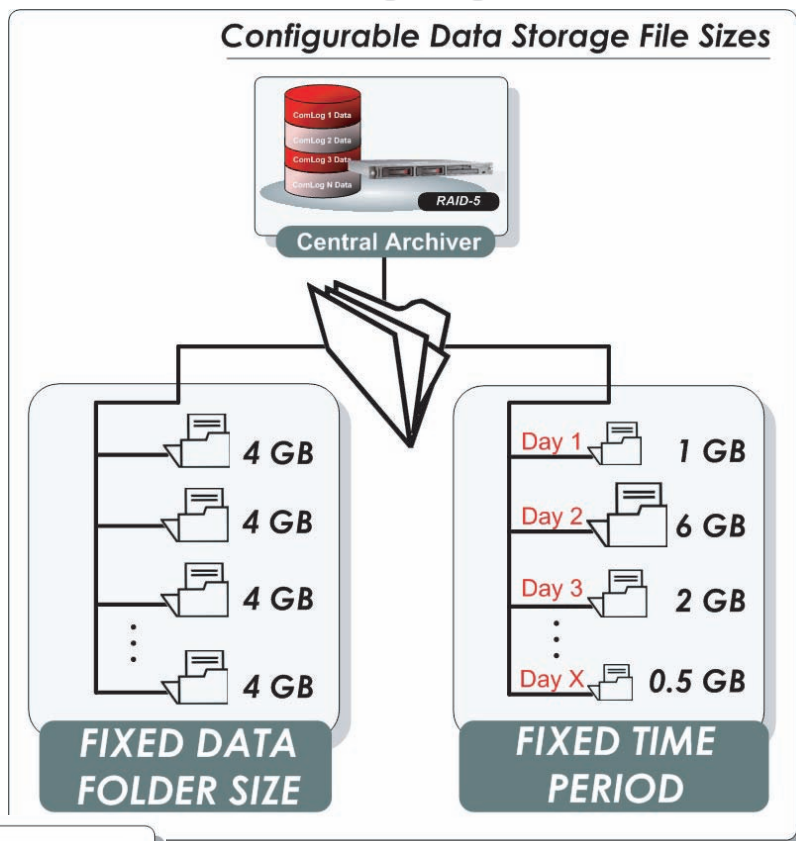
Configurable Data Storage File Sizes

ComLog 1 Data
ComLog 2 Data
ComLog 3 Data
ComLog N Data

RAID-5

Central Archiver

4 GB
4 GB
4 GB
⋮
4 GB

FIXED DATA FOLDER SIZE

Day 1 1 GB
Day 2 6 GB
Day 3 2 GB
⋮
Day X 0.5 GB

FIXED TIME PERIOD